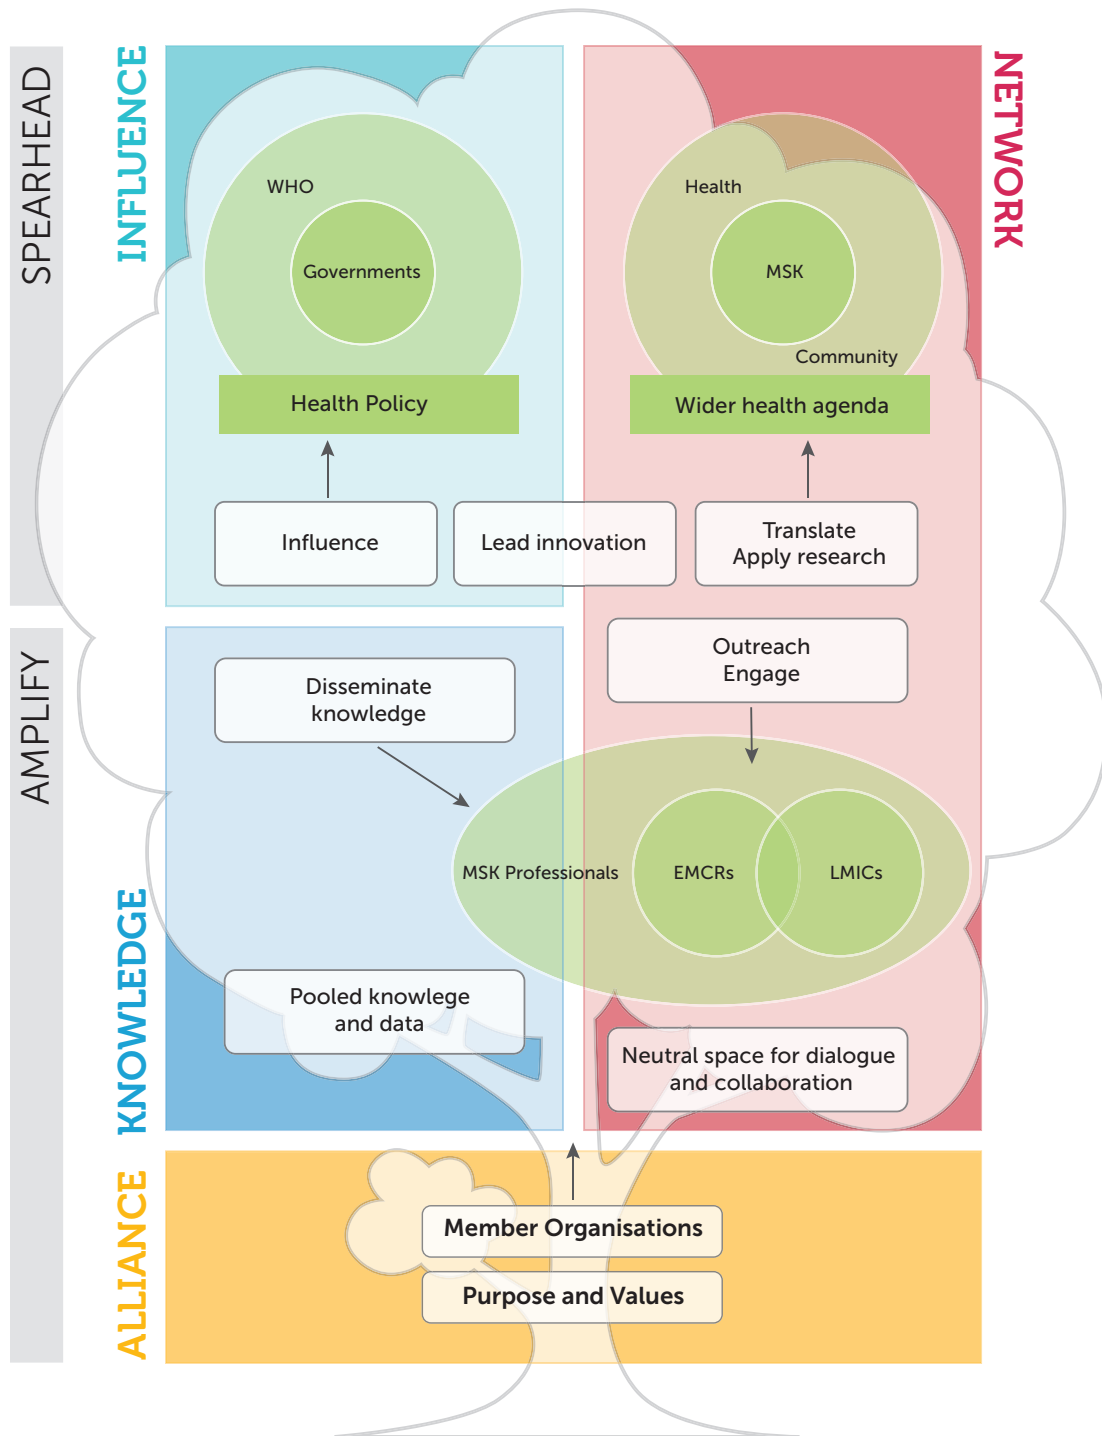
SPEARHEAD

INFLUENCE

WHO

Governments

Health Policy

NETWORK

Health

MSK

Community

Wider health agenda

Influence

Lead innovation

Translate
Apply research

AMPLIFY

Disseminate knowledge

Outreach
Engage

MSK Professionals

EMCRs

LMICs

KNOWLEDGE

Pooled knowlege and data

Neutral space for dialogue and collaboration

ALLIANCE

Member Organisations

Purpose and Values